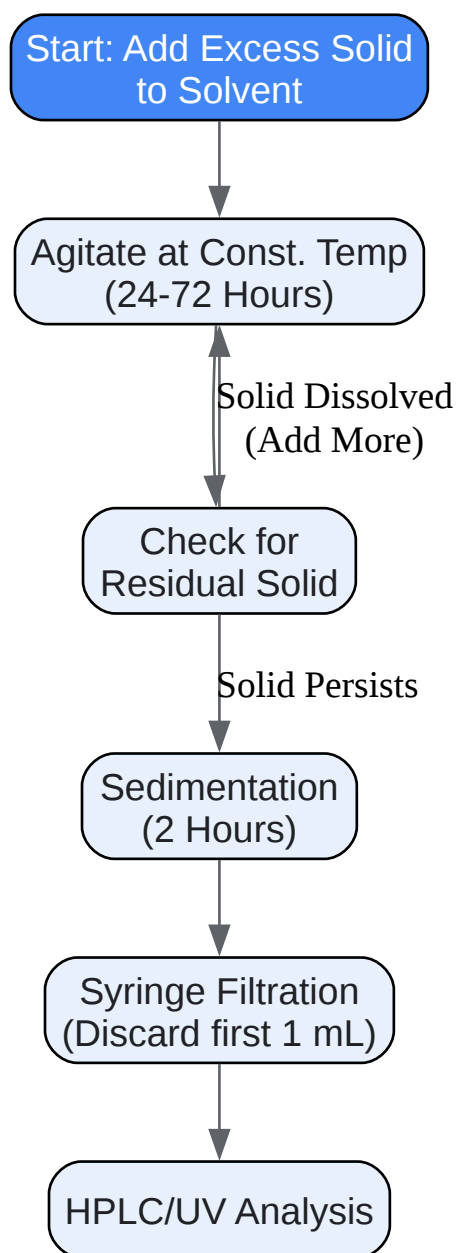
Start: Add Excess Solid to Solvent

Agitate at Const. Temp (24-72 Hours)

Solid Dissolved (Add More)

Check for Residual Solid

Solid Persists

Sedimentation (2 Hours)

Syringe Filtration (Discard first 1 mL)

HPLC/UV Analysis